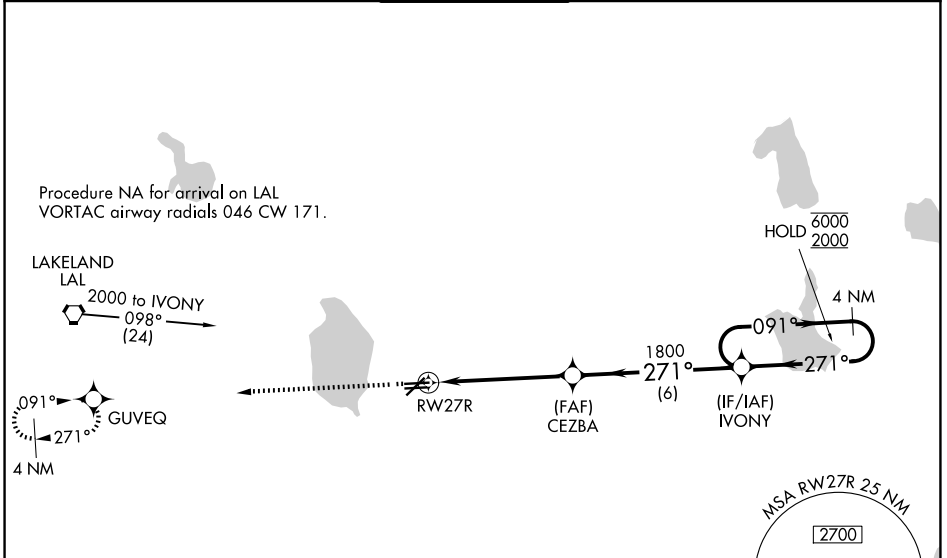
Procedure NA for arrival on LAL VORTAC airway radials 046 CW 171.

LAKELAND
LAL
2000 to IVONY
098°
(24)

091°
GUVEQ
271°
4 NM

RW27R

(FAF)
CEZBA

1800
271°
(6)

(IF/IAF)
IVONY

HOLD $\overline{6000}$ $\underline{2000}$
4 NM
091°
271°

MSA RW27R 25 NM
2700